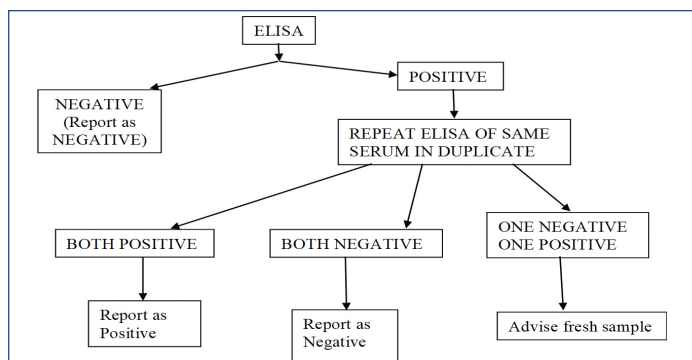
ELISA

NEGATIVE (Report as NEGATIVE)

POSITIVE

REPEAT ELISA OF SAME SERUM IN DUPLICATE

BOTH POSITIVE

BOTH NEGATIVE

ONE NEGATIVE ONE POSITIVE

Report as Positive

Report as Negative

Advise fresh sample